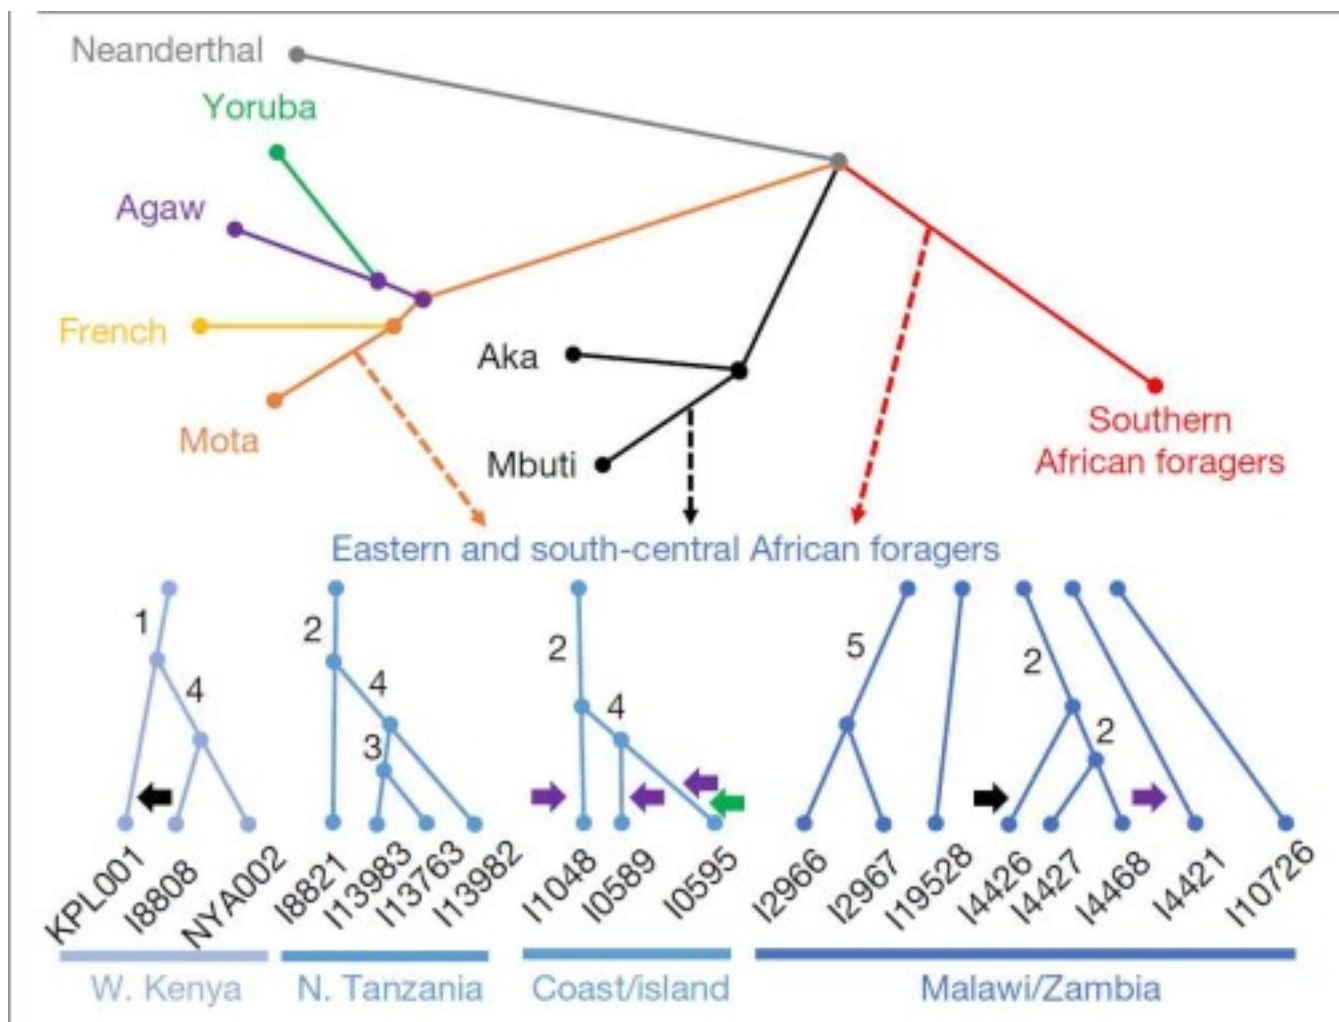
Neanderthal
Yoruba
Agaw
French
Mota
Aka
Mbuti
Southern African foragers

Eastern and south-central African foragers

1
4
2
4
3
2
4
5
2
2

KPL001
I8808
NYA002
I8821
I13983
I13763
I13982
I1048
I0589
I0595
I2966
I2967
I19528
I4426
I4427
I4468
I4421
I10726

W. Kenya
N. Tanzania
Coast/island
Malawi/Zambia